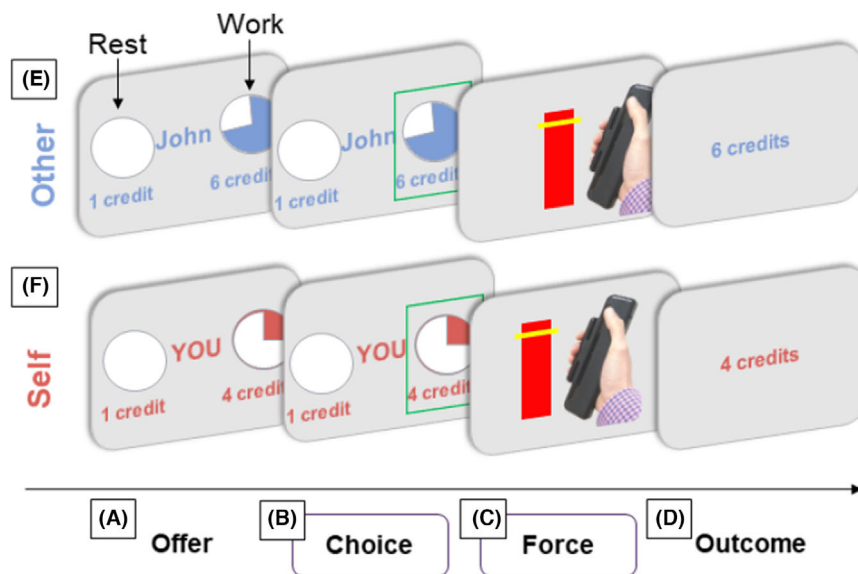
Rest

Work

(E)

Other

John

1 credit

6 credit

John

1 credit

6 credit

6 credits

(F)

Self

YOU

1 credit

4 credit

YOU

1 credit

4 credit

4 credits

(A) Offer

(B) Choice

(C) Force

(D) Outcome